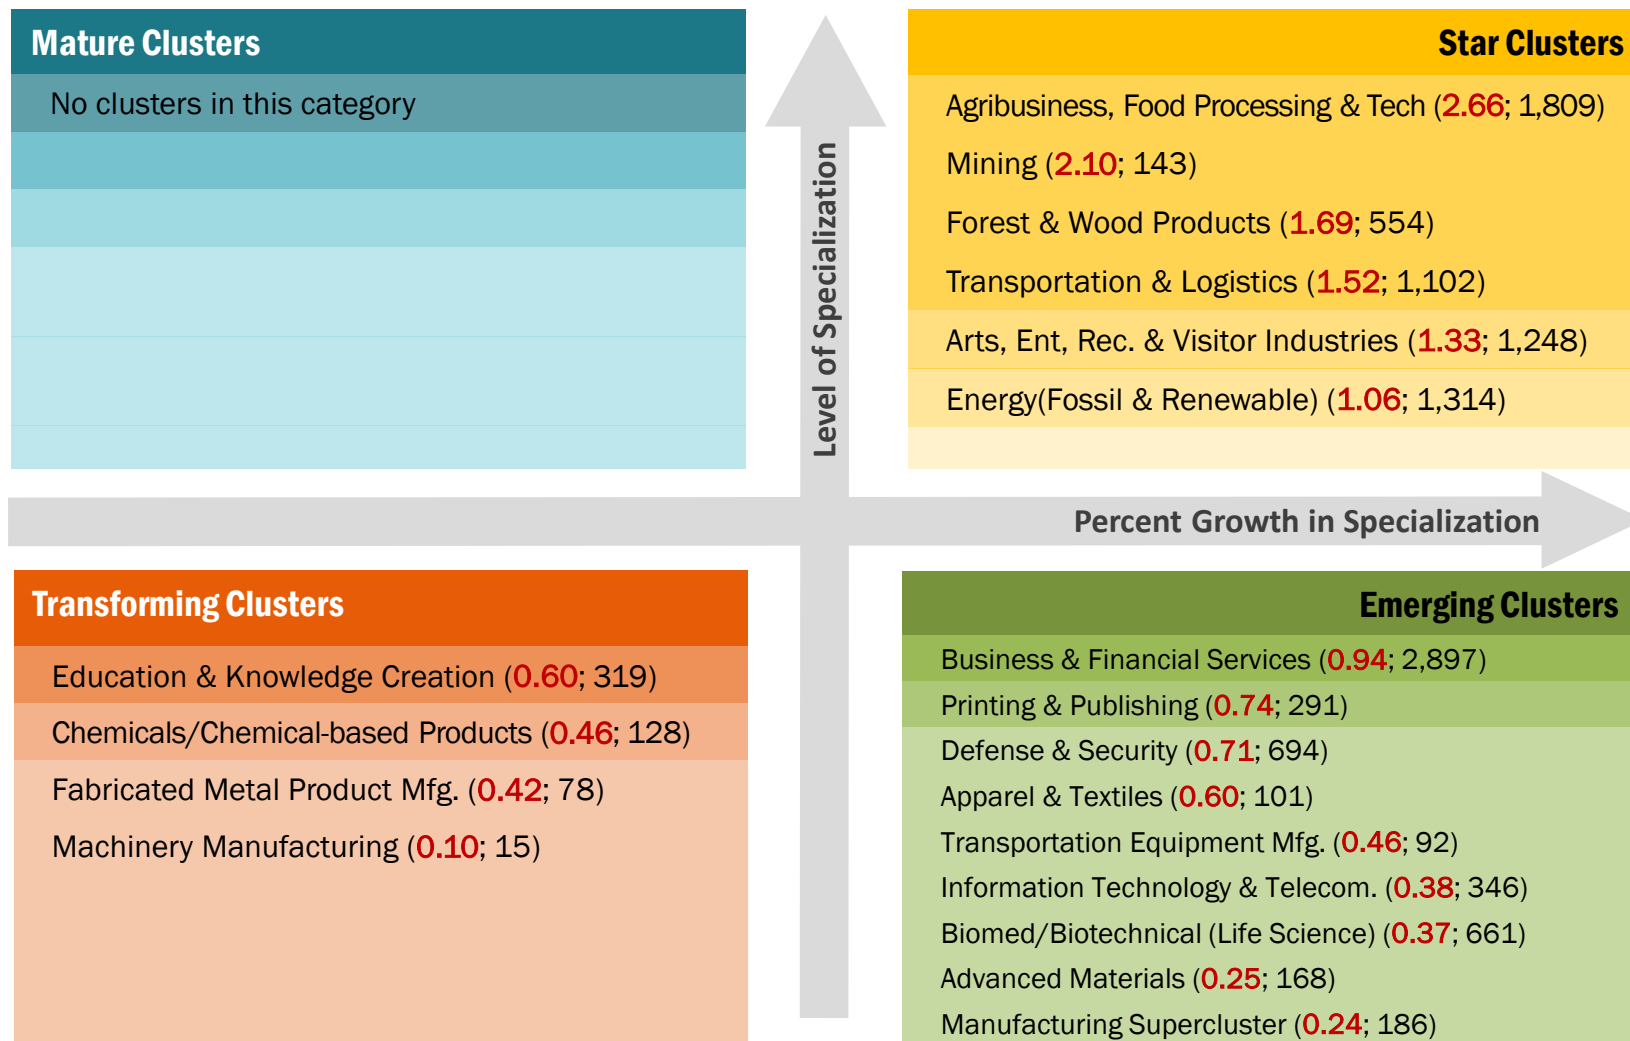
Mature Clusters

No clusters in this category

Level of Specialization

Star Clusters

Agribusiness, Food Processing & Tech (2.66; 1,809)

Mining (2.10; 143)

Forest & Wood Products (1.69; 554)

Transportation & Logistics (1.52; 1,102)

Arts, Ent, Rec. & Visitor Industries (1.33; 1,248)

Energy(Fossil & Renewable) (1.06; 1,314)

Percent Growth in Specialization

Transforming Clusters

Education & Knowledge Creation (0.60; 319)

Chemicals/Chemical-based Products (0.46; 128)

Fabricated Metal Product Mfg. (0.42; 78)

Machinery Manufacturing (0.10; 15)

Emerging Clusters

Business & Financial Services (0.94; 2,897)

Printing & Publishing (0.74; 291)

Defense & Security (0.71; 694)

Apparel & Textiles (0.60; 101)

Transportation Equipment Mfg. (0.46; 92)

Information Technology & Telecom. (0.38; 346)

Biomed/Biotechnical (Life Science) (0.37; 661)

Advanced Materials (0.25; 168)

Manufacturing Supercluster (0.24; 186)